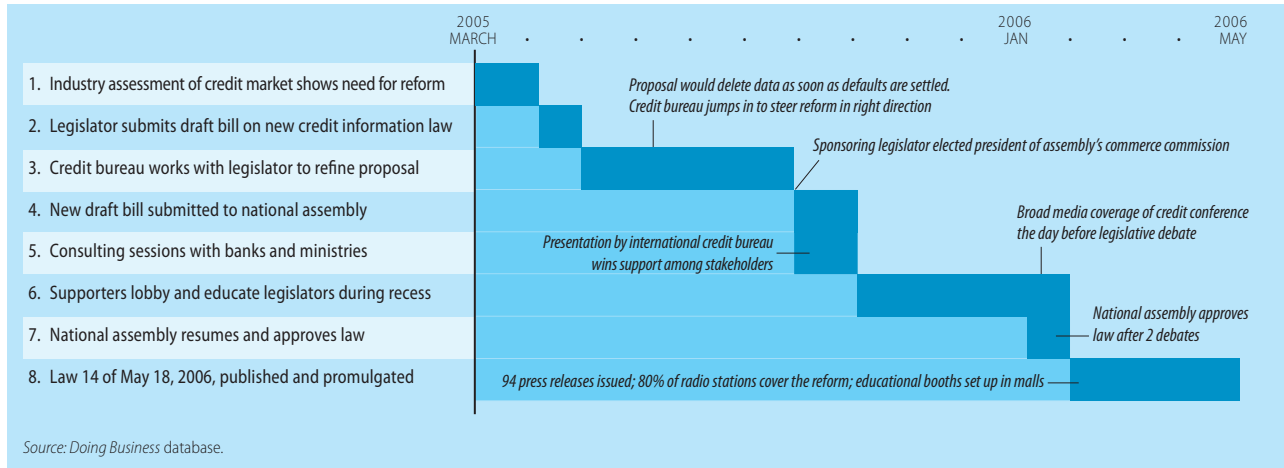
2005
MARCH

2006
JAN

2006
MAY

1. Industry assessment of credit market shows need for reform

2. Legislator submits draft bill on new credit information law

3. Credit bureau works with legislator to refine proposal

4. New draft bill submitted to national assembly

5. Consulting sessions with banks and ministries

6. Supporters lobby and educate legislators during recess

7. National assembly resumes and approves law

8. Law 14 of May 18, 2006, published and promulgated

Proposal would delete data as soon as defaults are settled. Credit bureau jumps in to steer reform in right direction

Sponsoring legislator elected president of assembly's commerce commission

Broad media coverage of credit conference the day before legislative debate

Presentation by international credit bureau wins support among stakeholders

National assembly approves law after 2 debates

94 press releases issued; 80% of radio stations cover the reform; educational booths set up in malls

Source: Doing Business database.